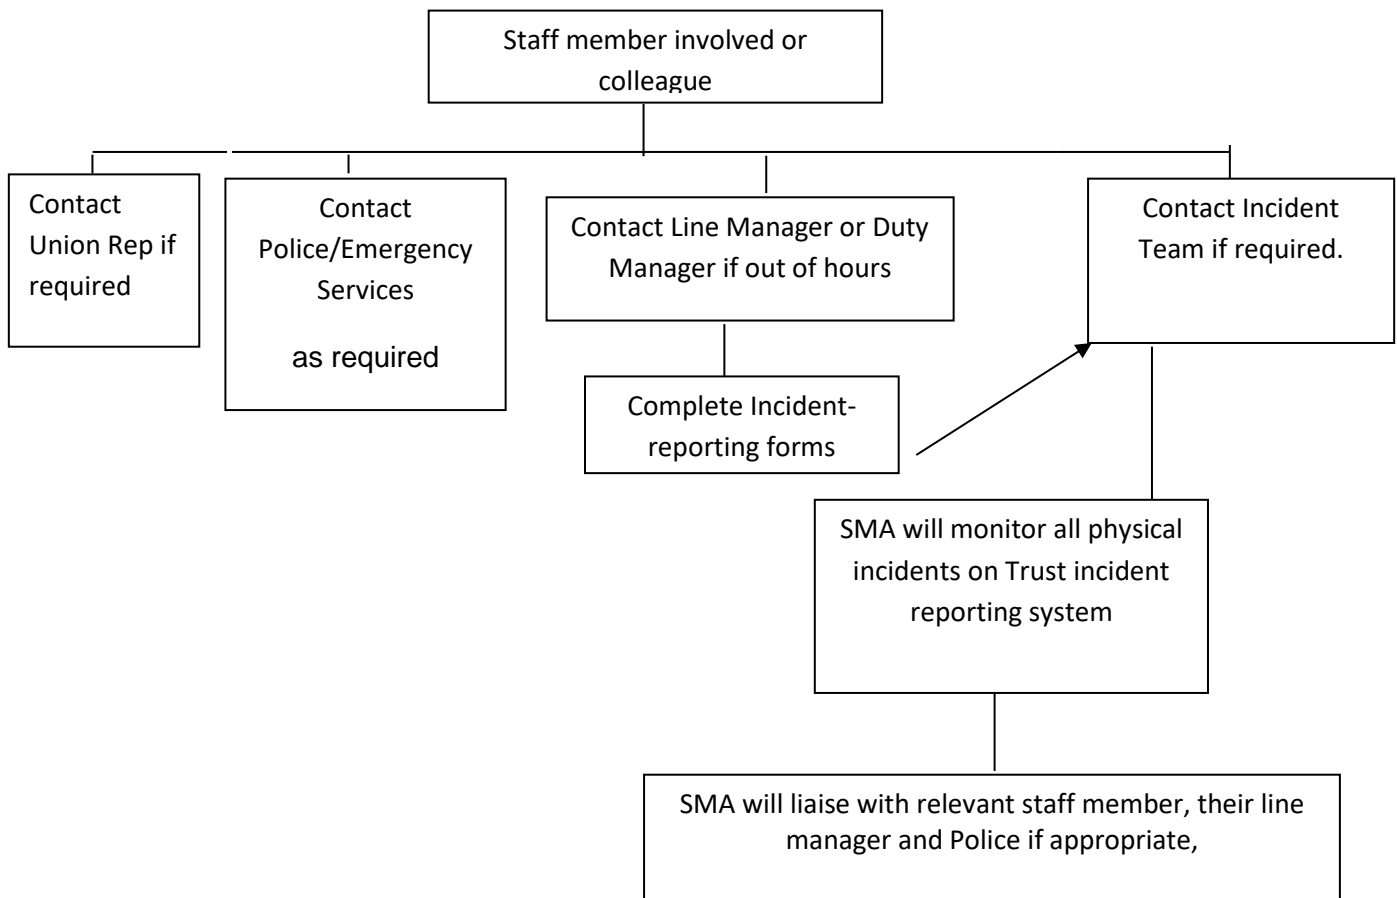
Staff member involved or colleague

Contact Union Rep if required

Contact Police/Emergency Services

as required

Contact Line Manager or Duty Manager if out of hours

Contact Incident Team if required.

Complete Incident-reporting forms

SMA will monitor all physical incidents on Trust incident reporting system

SMA will liaise with relevant staff member, their line manager and Police if appropriate,